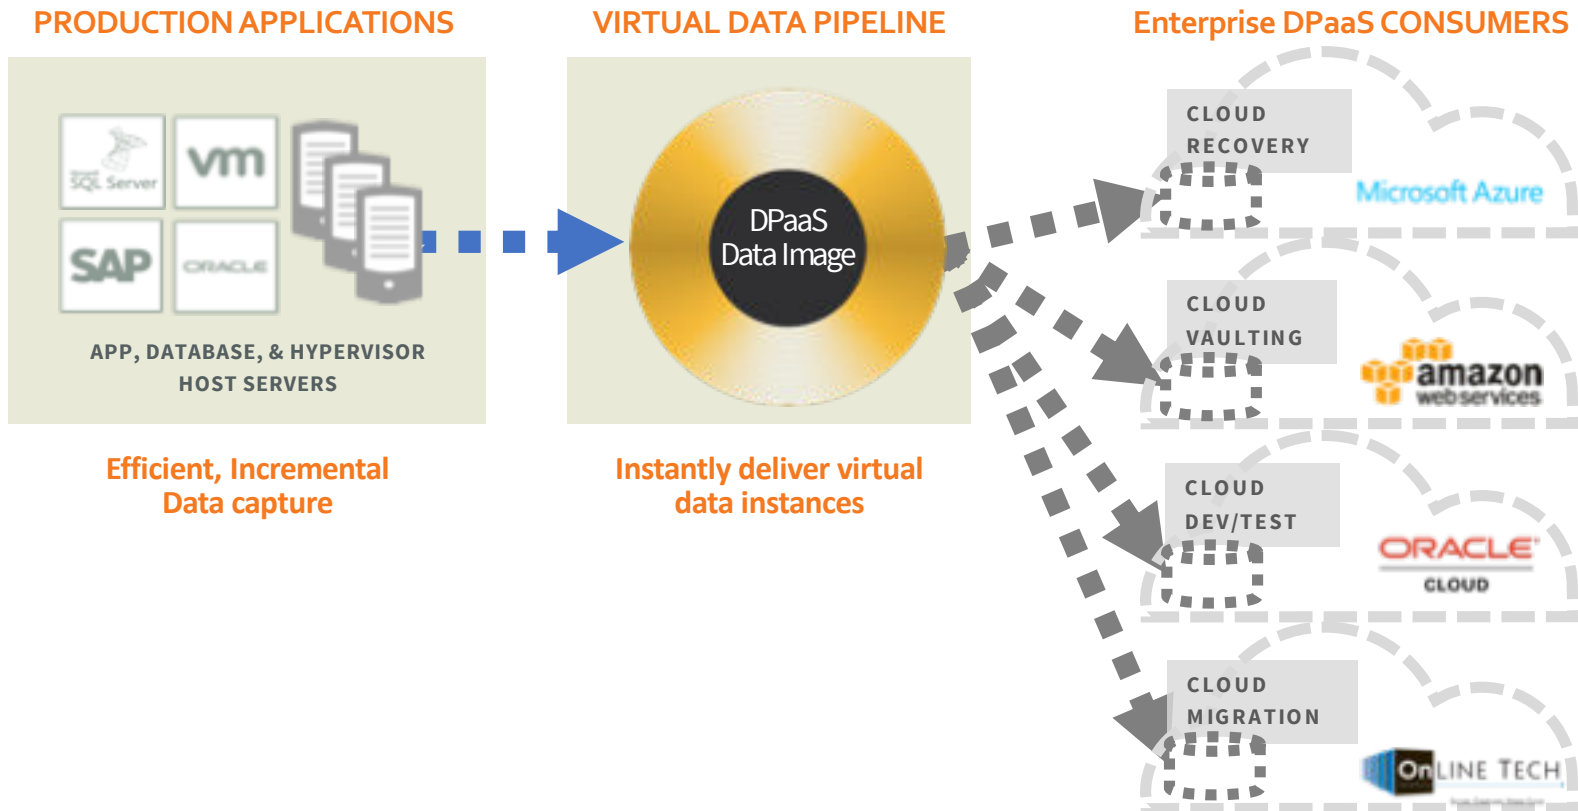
PRODUCTION APPLICATIONS

VIRTUAL DATA PIPELINE

Enterprise DPaaS CONSUMERS

SQL Server

vm

SAP

ORACLE

APP, DATABASE, & HYPERVISOR HOST SERVERS

DPaaS Data Image

CLOUD RECOVERY

Microsoft Azure

CLOUD VAULTING

amazon web services

CLOUD DEV/TEST

ORACLE CLOUD

CLOUD MIGRATION

OnLINE TECH

Efficient, Incremental Data capture

Instantly deliver virtual data instances